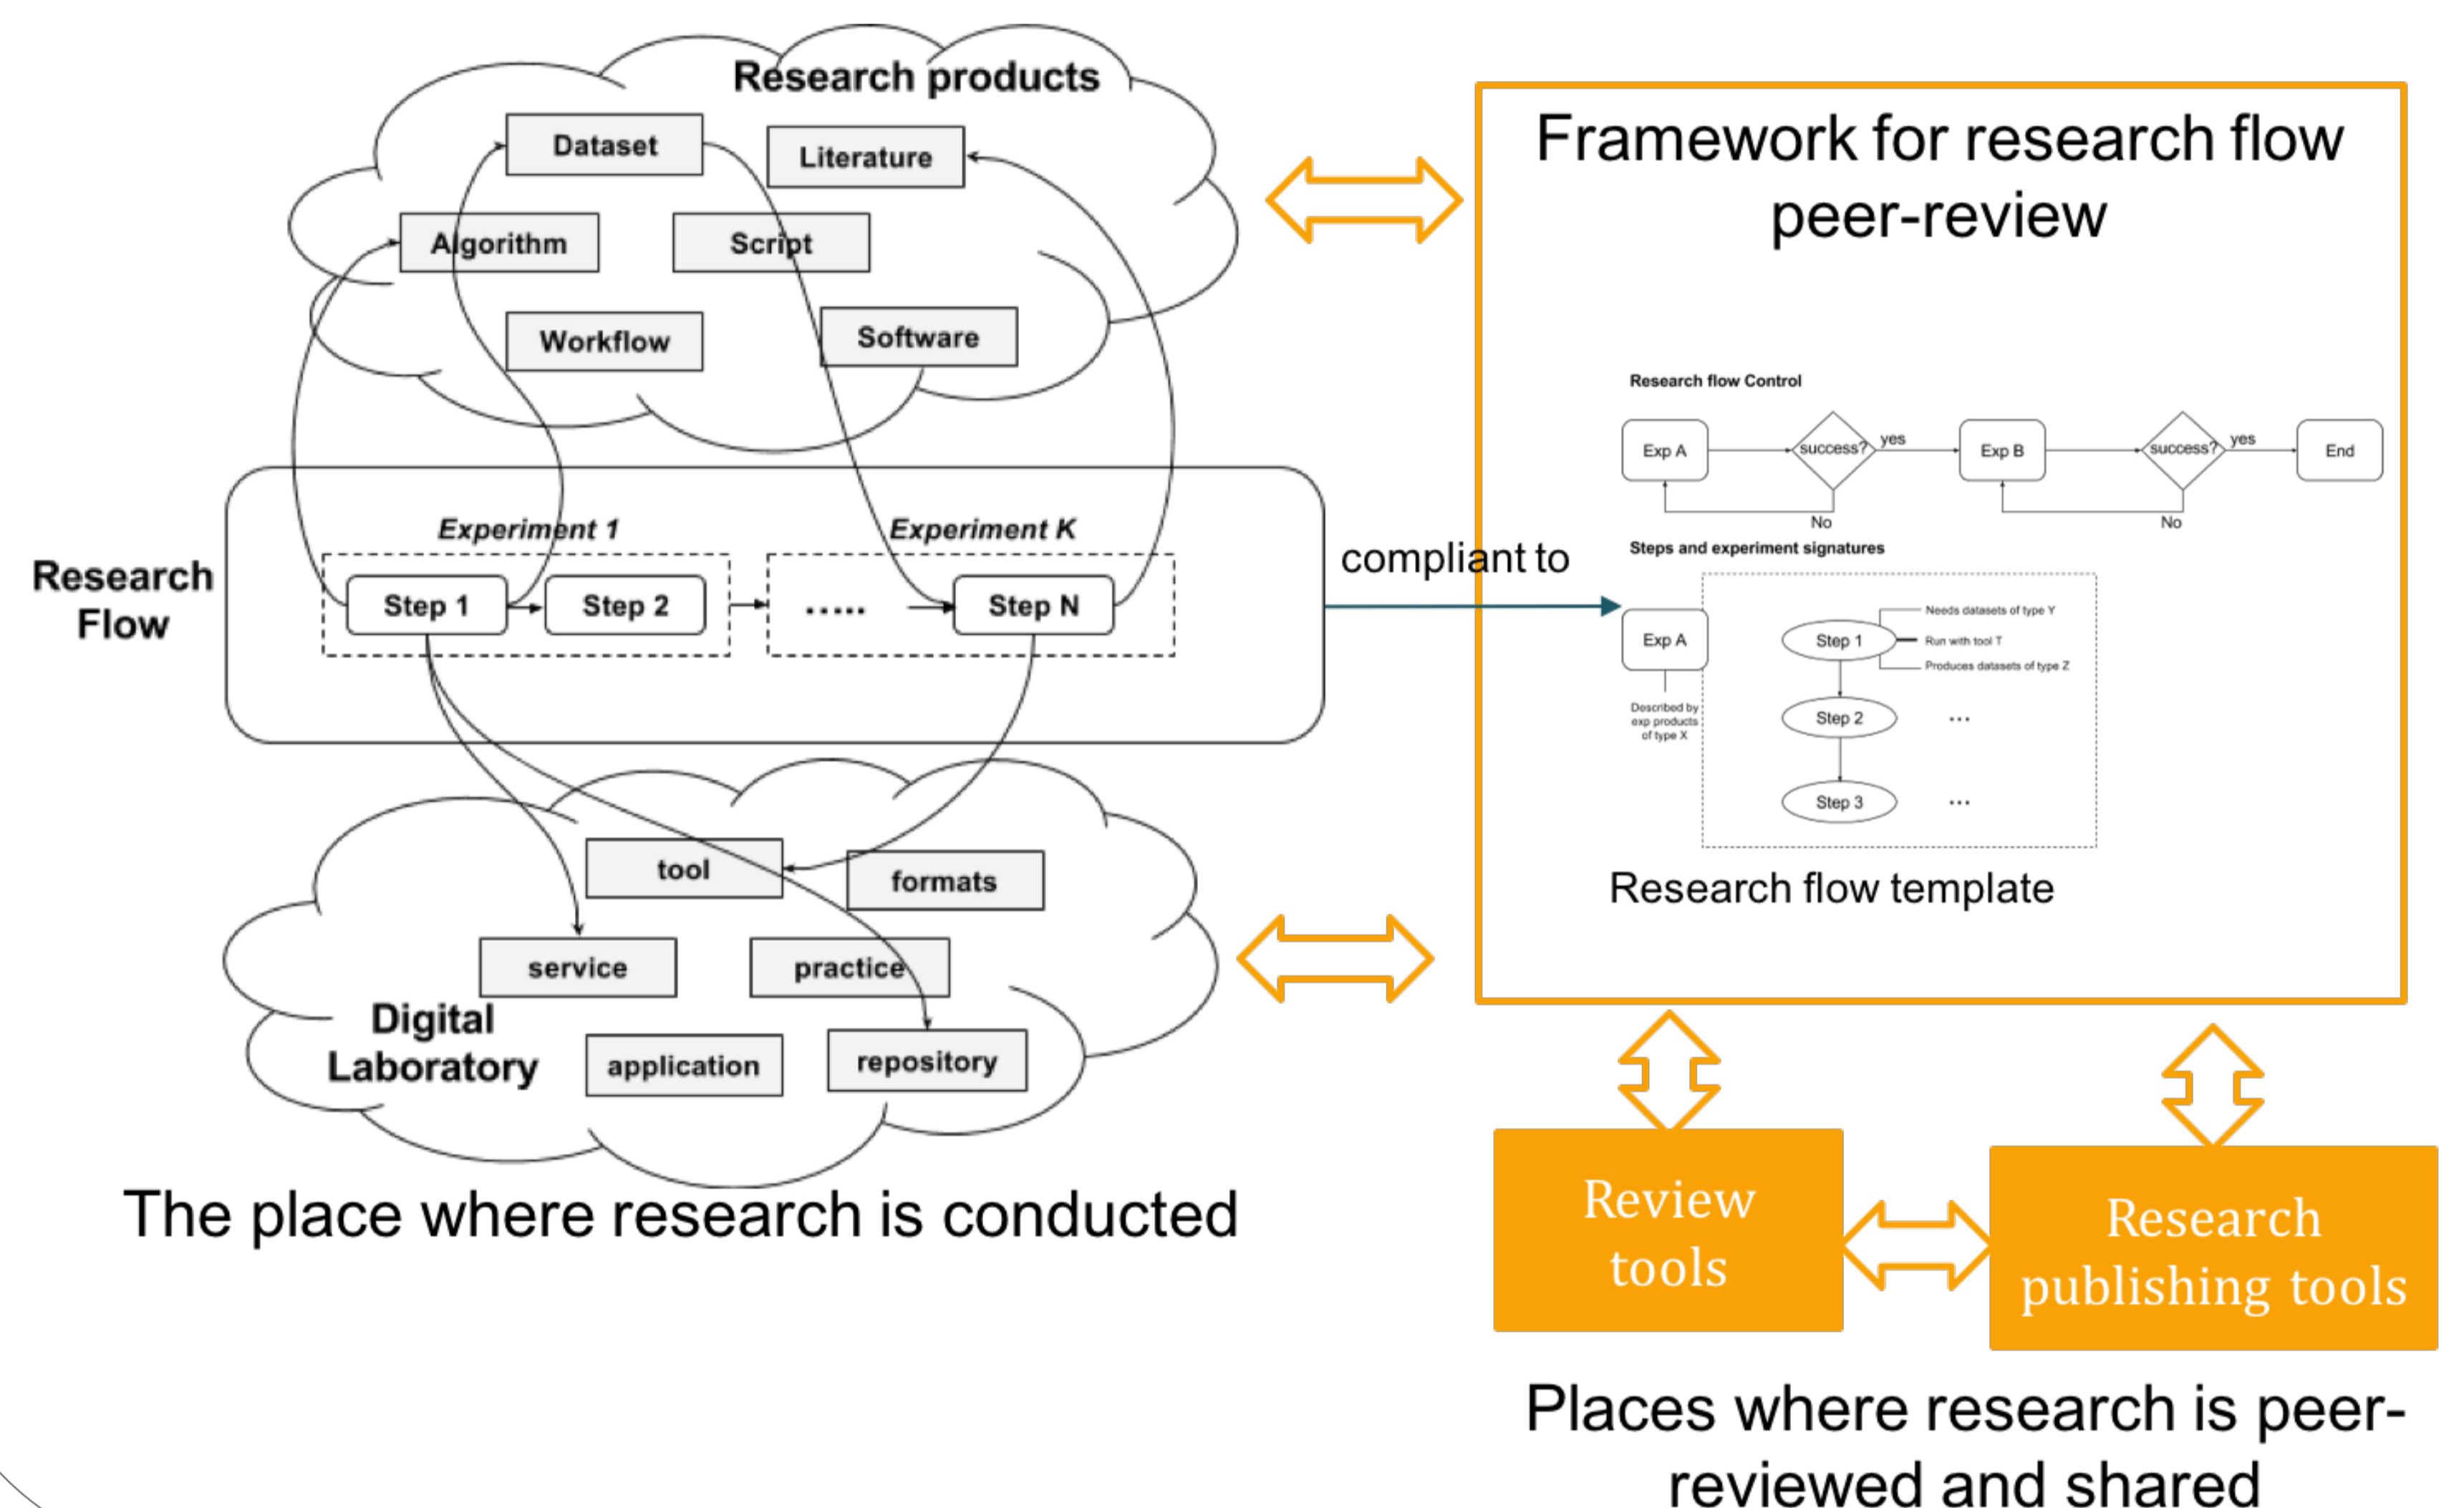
Research products

Dataset

Literature

Algorithm

Script

Workflow

Software

Research Flow

Experiment 1

Experiment K

Step 1

Step 2

.....

Step N

compliant to

tool

formats

service

practice

Digital Laboratory

application

repository

The place where research is conducted

Framework for research flow peer-review

Research flow Control

Exp A

success?

yes

Exp B

success?

yes

End

No

No

Steps and experiment signatures

Exp A

Described by exp products of type X

Step 1

Needs datasets of type Y

Run with tool T

Produces datasets of type Z

Step 2

...

Step 3

...

Research flow template

Review tools

Research publishing tools

Places where research is peer-reviewed and shared